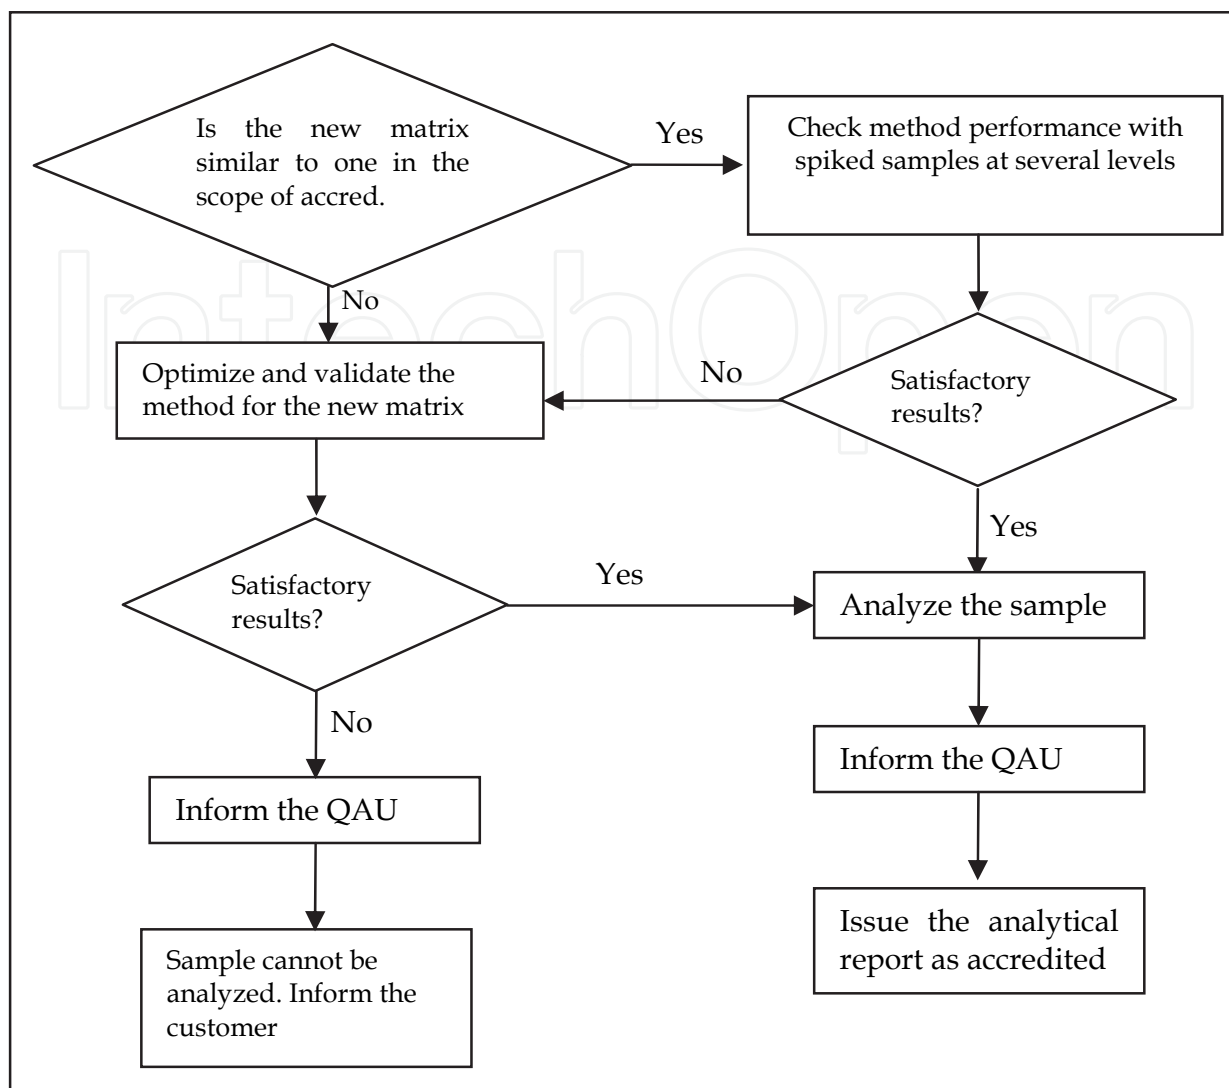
Is the new matrix similar to one in the scope of accred.

Yes

Check method performance with spiked samples at several levels

No

Optimize and validate the method for the new matrix

No

Satisfactory results?

Yes

Satisfactory results?

Yes

Analyze the sample

No

Inform the QAU

Inform the QAU

Issue the analytical report as accredited

Sample cannot be analyzed. Inform the customer

IntechOpen